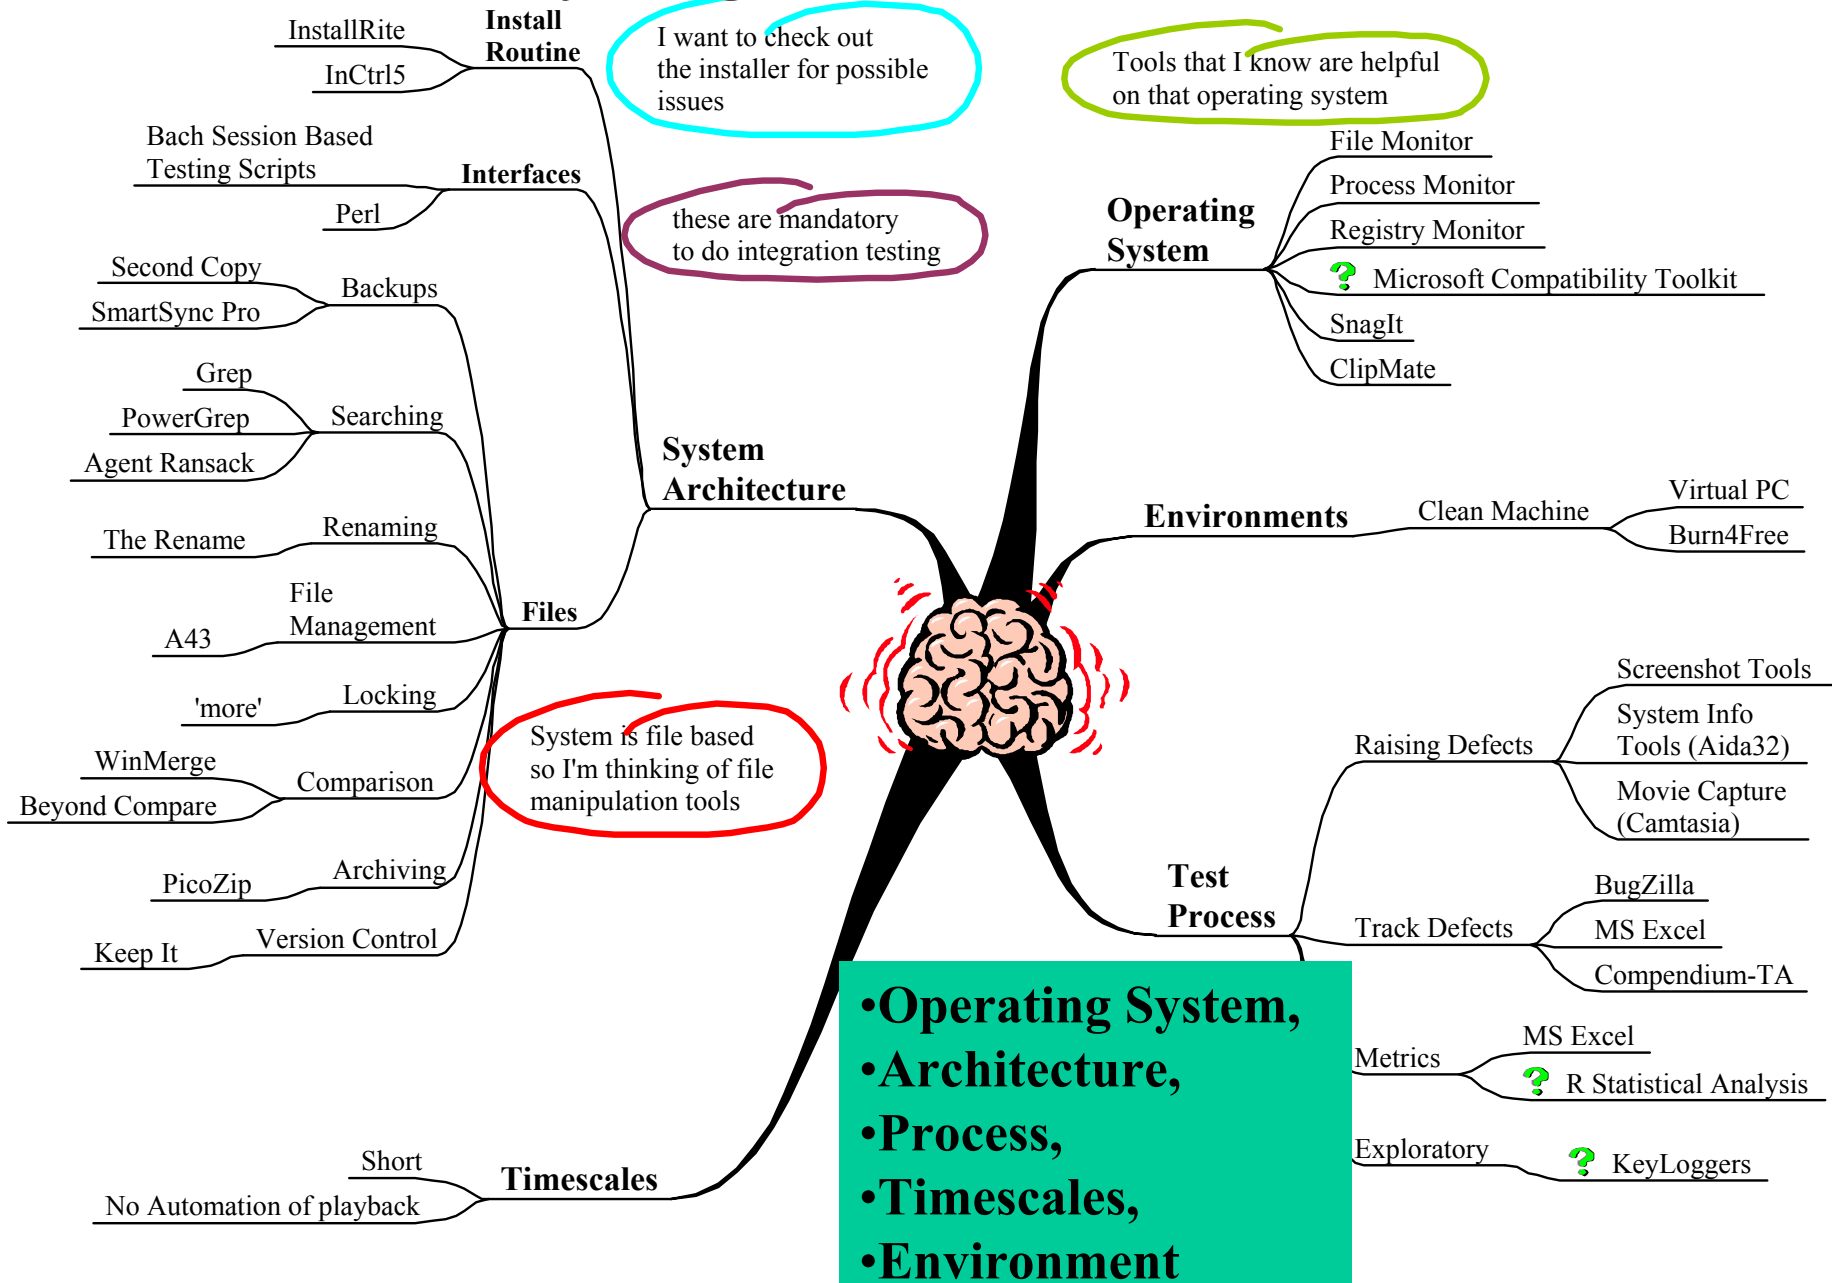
InstallRite
Install Routine
InCtrl5

I want to check out the installer for possible issues

Tools that I know are helpful on that operating system

Bach Session Based Testing Scripts
Interfaces
Perl

these are mandatory to do integration testing

File Monitor
Process Monitor
Operating System
Registry Monitor
Microsoft Compatibility Toolkit
SnagIt
ClipMate

Second Copy
Backups
SmartSync Pro
Grep
Searching
PowerGrep
Agent Ransack

System Architecture

Environments
Clean Machine
Virtual PC
Burn4Free

The Rename
Renaming
File Management
A43
Files
'more'
Locking

System is file based so I'm thinking of file manipulation tools

Screenshot Tools
System Info Tools (Aida32)
Raising Defects
Movie Capture (Camtasia)

WinMerge
Comparison
Beyond Compare
PicoZip
Archiving
Keep It
Version Control

Test Process
BugZilla
Track Defects
MS Excel
Compendium-TA

Metrics
MS Excel
R Statistical Analysis
Exploratory
KeyLoggers

Short
Timescales
No Automation of playback

•Operating System,
•Architecture,
•Process,
•Timescales,
•Environment